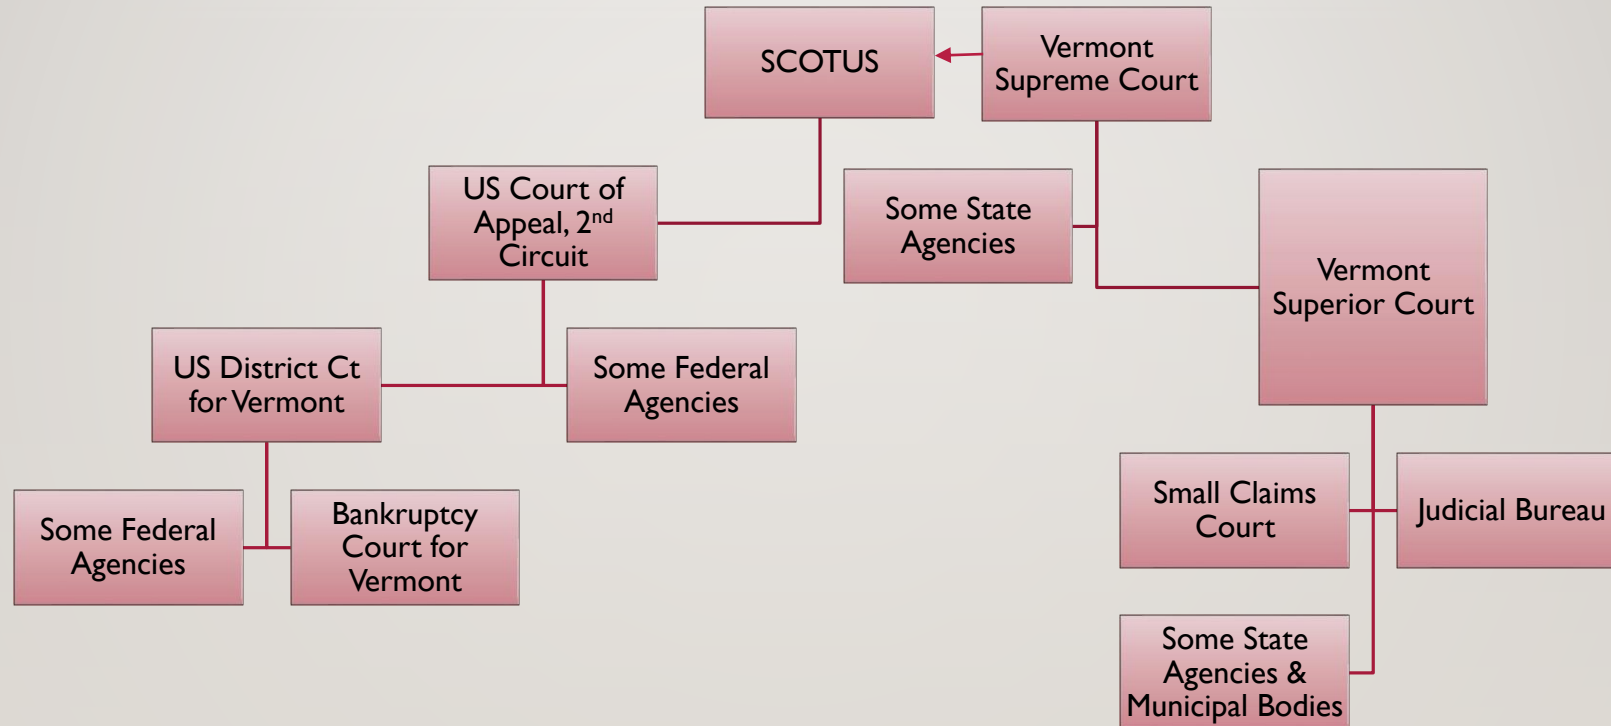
SCOTUS

Vermont Supreme Court

US Court of Appeal, 2$^{nd}$ Circuit

Some State Agencies

Vermont Superior Court

US District Ct for Vermont

Some Federal Agencies

Some Federal Agencies

Bankruptcy Court for Vermont

Small Claims Court

Judicial Bureau

Some State Agencies & Municipal Bodies